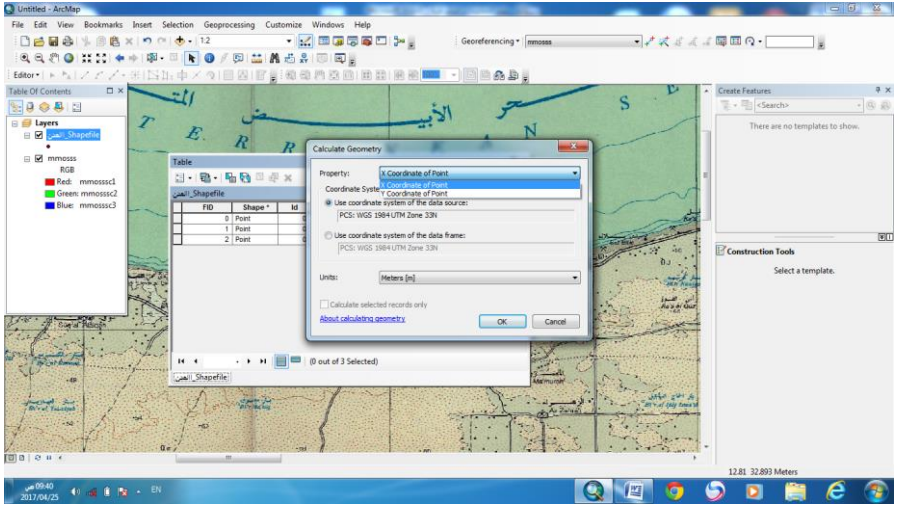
Untitled - ArcMap

File Edit View Bookmarks Insert Selection Geoprocessing Customize Windows Help

1:2

Georeferencing ▾ mmosss

Editor ▾

Table Of Contents

Layers

العين_Shapefile

mmosss

RGB

Red: mmosssc1

Green: mmosssc2

Blue: mmosssc3

Table

العين_Shapefile

| FID | Shape * | Id |
|---|---|---|
| 0 | Point | 0 |
| 1 | Point | 0 |
| 2 | Point | 0 |

(0 out of 3 Selected)

العين_Shapefile

Calculate Geometry

Property: X Coordinate of Point

X Coordinate of Point
Y Coordinate of Point

Coordinate System

Use coordinate system of the data source:

PCS: WGS 1984 UTM Zone 33N

Use coordinate system of the data frame:

PCS: WGS 1984 UTM Zone 33N

Units: Meters [m]

Calculate selected records only

About calculating geometry

OK Cancel

Create Features

<Search>

There are no templates to show.

Construction Tools

Select a template.

12.81 32.893 Meters

09:40 ص
2017/04/25

EN